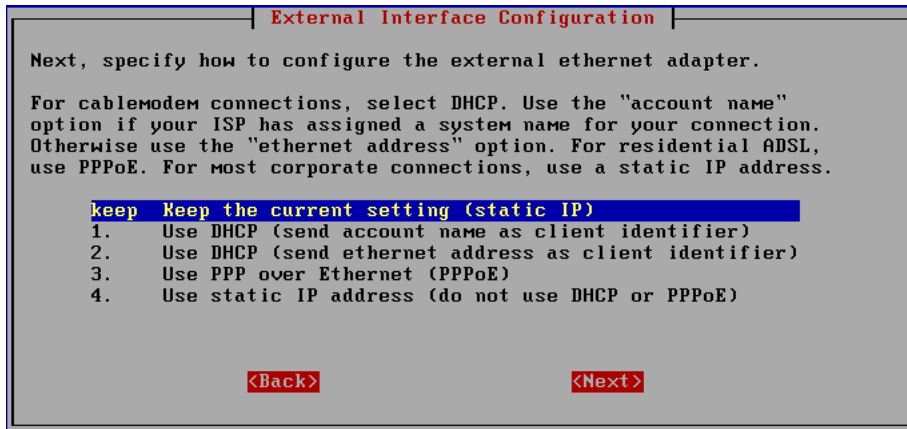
External Interface Configuration

Next, specify how to configure the external ethernet adapter.

For cablemodem connections, select DHCP. Use the "account name" option if your ISP has assigned a system name for your connection. Otherwise use the "ethernet address" option. For residential ADSL, use PPPoE. For most corporate connections, use a static IP address.

keep Keep the current setting (static IP)
1. Use DHCP (send account name as client identifier)
2. Use DHCP (send ethernet address as client identifier)
3. Use PPP over Ethernet (PPPoE)
4. Use static IP address (do not use DHCP or PPPoE)

<Back> <Next>